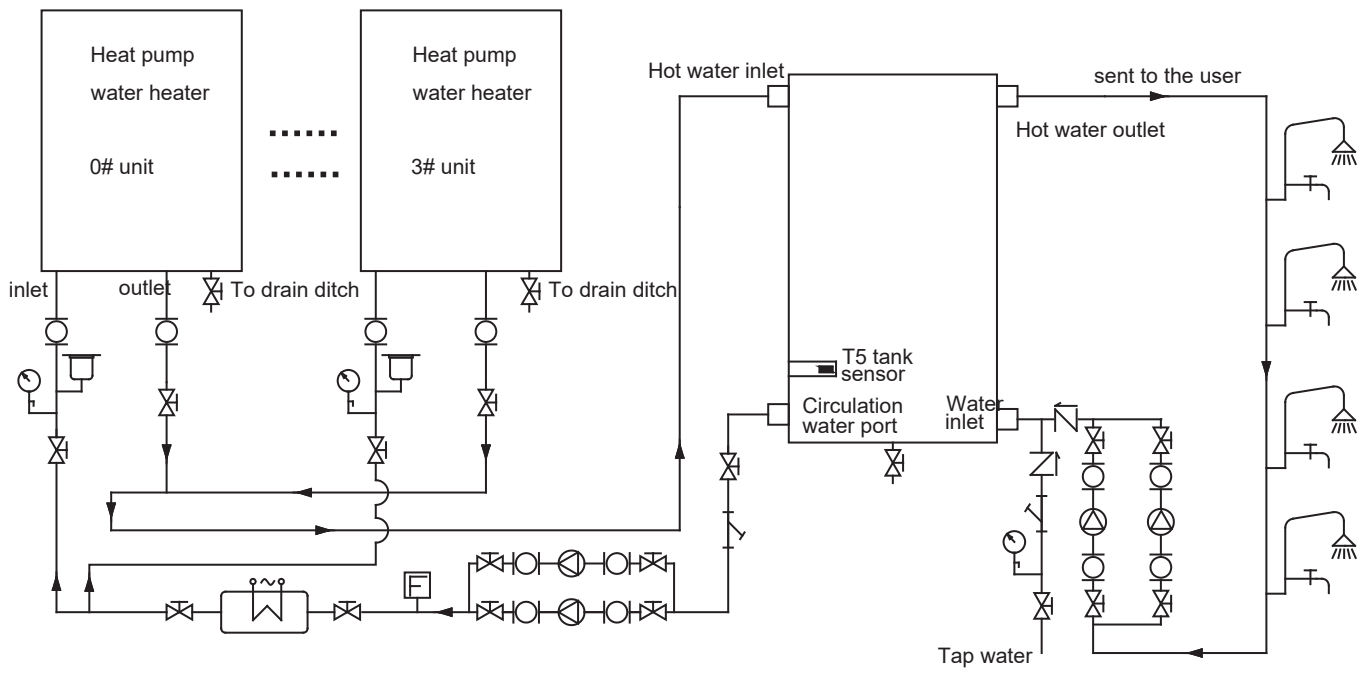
Heat pump water heater

0# unit

......

......

Heat pump water heater

3# unit

inlet

outlet

To drain ditch

To drain ditch

Hot water inlet

sent to the user

Hot water outlet

T5 tank sensor

Circulation water port

Water inlet

F

Tap water